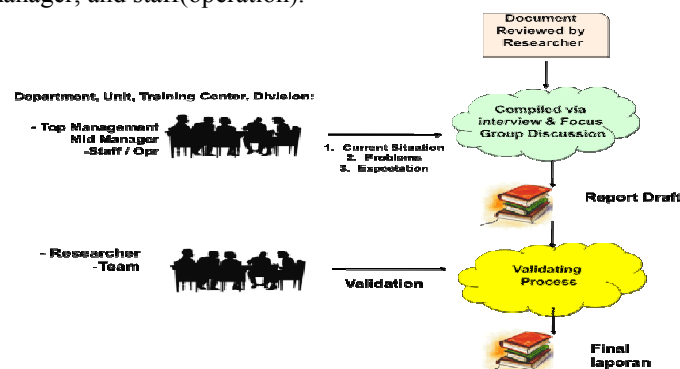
anager, and staff(operation).

Document Reviewed by Researcher

Department, Unit, Training Center, Division:

- Top Management
Mid Manager
-Staff / Opr

1. Current Situation
2. Problems
3. Expectation

Compiled via interview & Focus Group Discussion

Report Draft

- Researcher
-Team

Validation

Validating Process

Final laporan